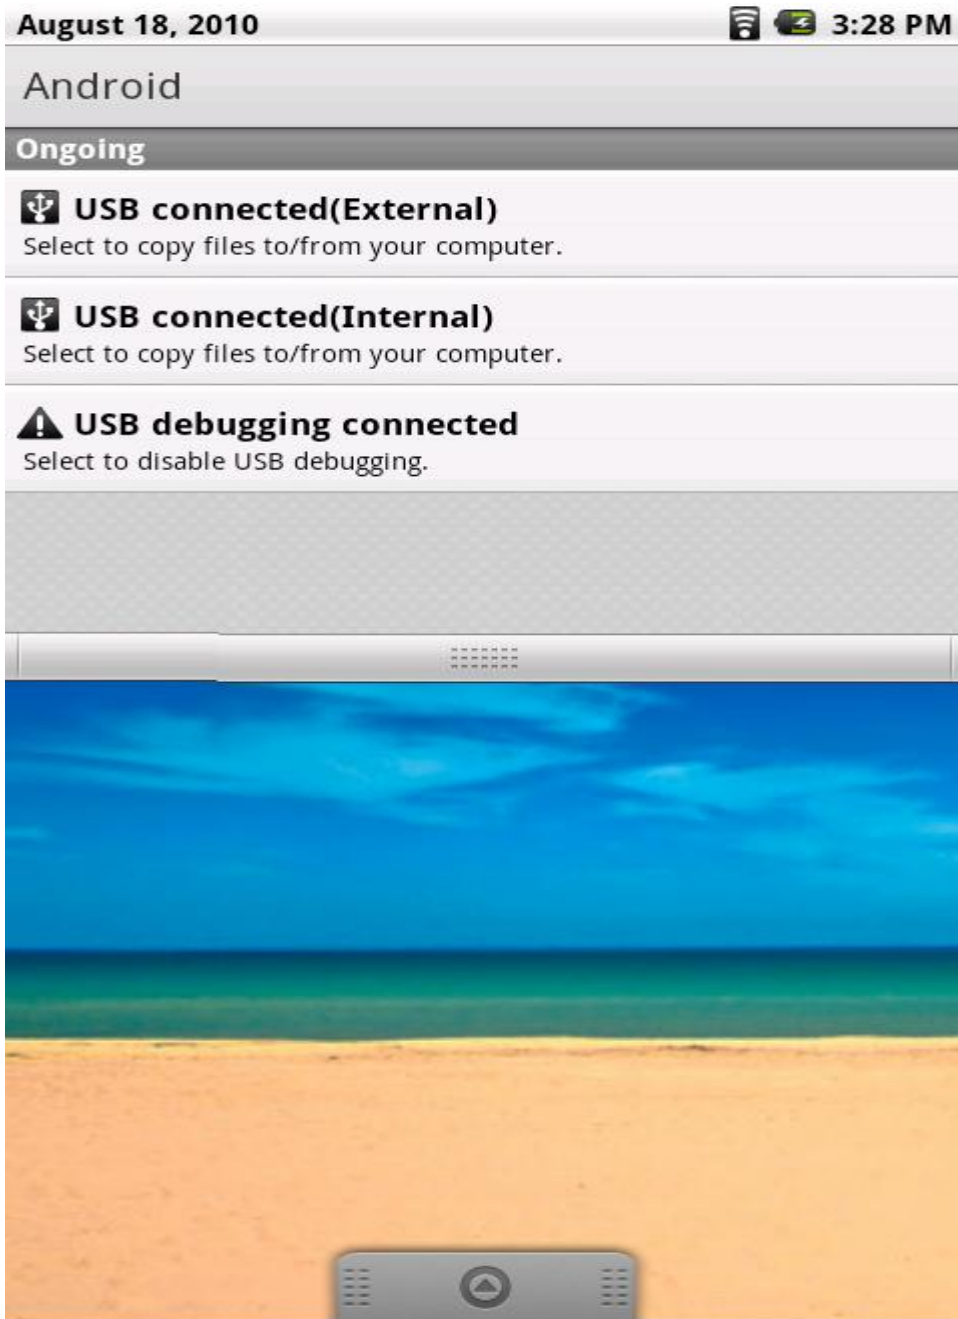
August 18, 2010

3:28 PM

Android

Ongoing

USB connected(External)
Select to copy files to/from your computer.

USB connected(Internal)
Select to copy files to/from your computer.

USB debugging connected
Select to disable USB debugging.